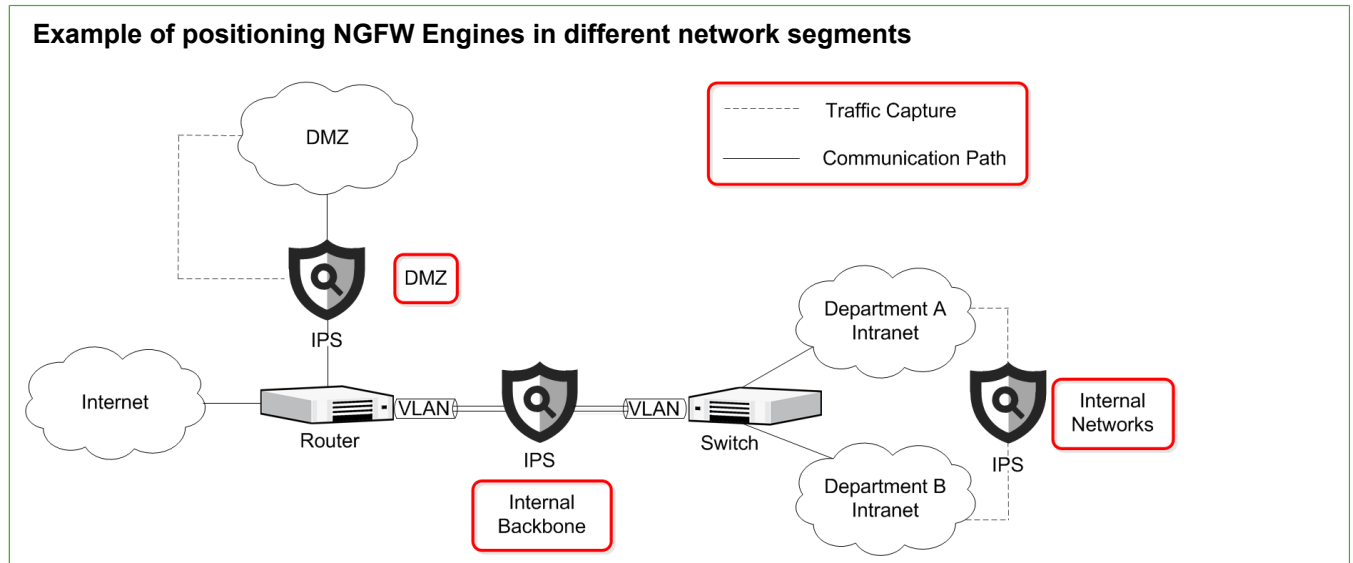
Example of positioning NGFW Engines in different network segments

Traffic Capture

Communication Path

DMZ

DMZ

IPS

Internet

Router

VLAN

IPS

VLAN

Switch

Internal Backbone

Department A Intranet

Department B Intranet

IPS

Internal Networks